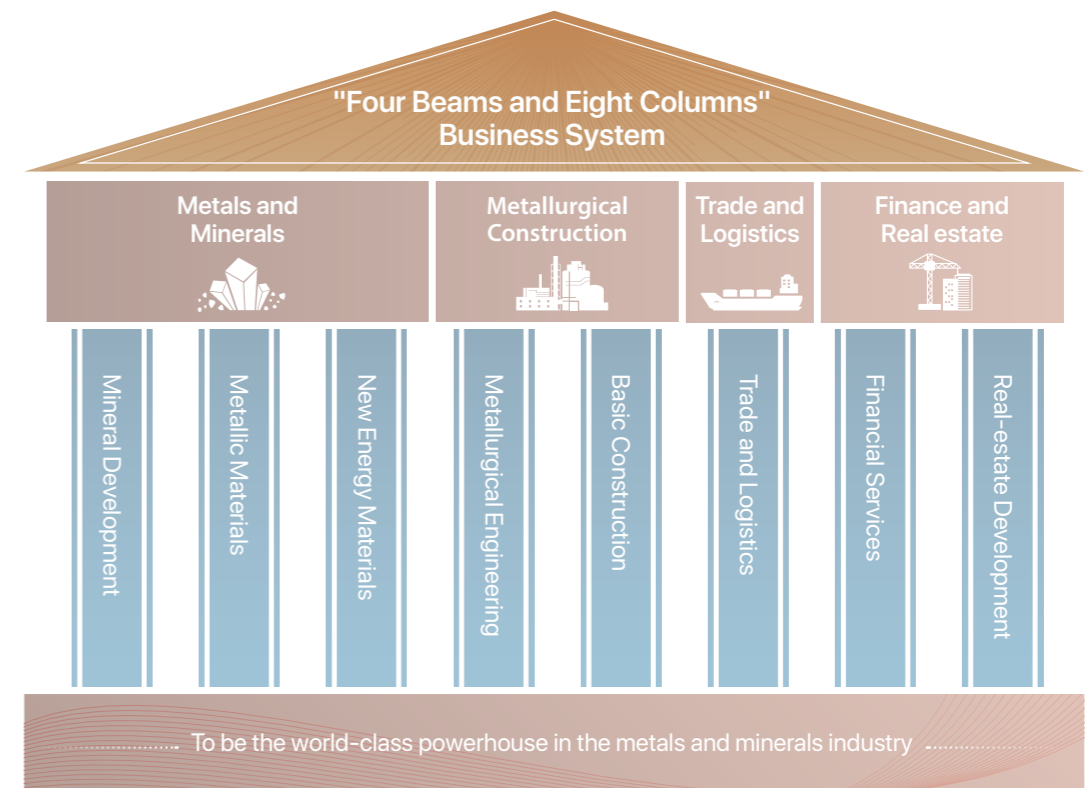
"Four Beams and Eight Columns"
Business System

Metals and Minerals

Metallurgical Construction

Trade and Logistics

Finance and Real estate

Mineral Development

Metallic Materials

New Energy Materials

Metallurgical Engineering

Basic Construction

Trade and Logistics

Financial Services

Real-estate Development

To be the world-class powerhouse in the metals and minerals industry